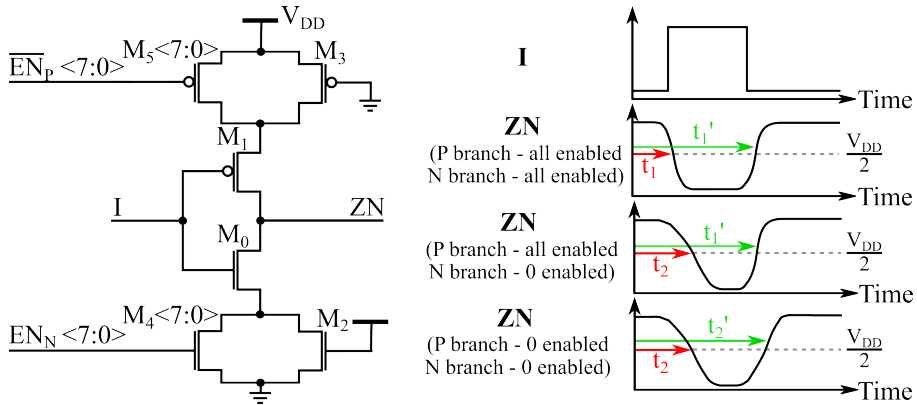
$V_{DD}$

$\overline{EN_P}$ <7:0>

$M_5$<7:0>

$M_3$

$M_1$

I

ZN

$M_0$

$M_4$<7:0>

$M_2$

$EN_N$ <7:0>

I

Time

ZN
(P branch - all enabled
N branch - all enabled)

$t_1$'

$t_1$

$\frac{V_{DD}}{2}$

Time

ZN
(P branch - all enabled
N branch - 0 enabled)

$t_1$'

$t_2$

$\frac{V_{DD}}{2}$

Time

ZN
(P branch - 0 enabled
N branch - 0 enabled)

$t_2$'

$t_2$

$\frac{V_{DD}}{2}$

Time